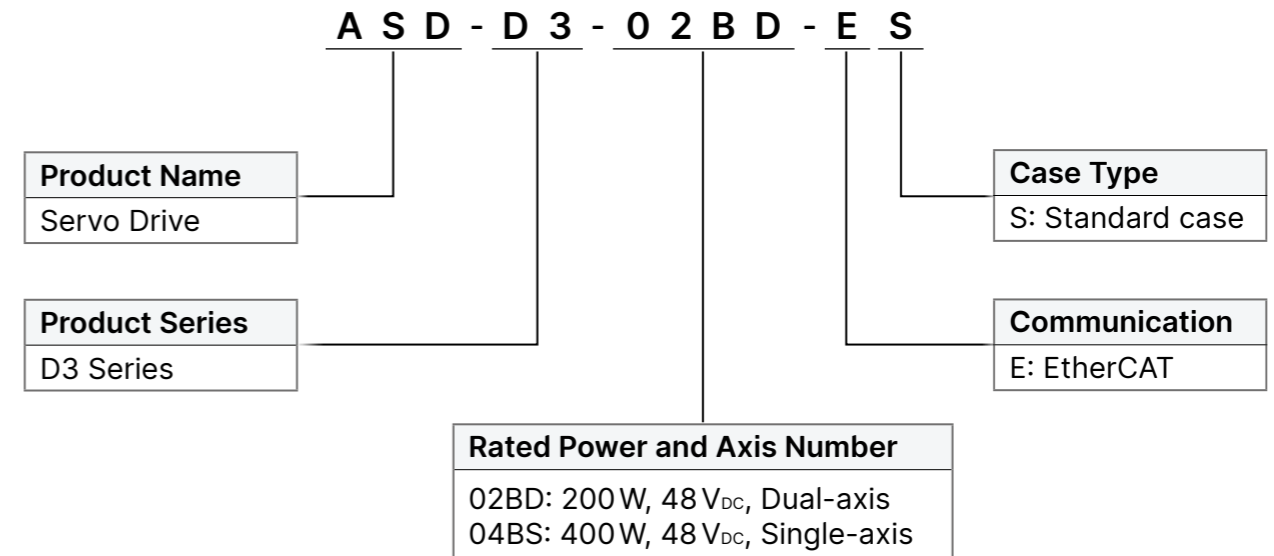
A S D - D 3 - 0 2 B D - E S

Product Name
Servo Drive

Product Series
D3 Series

Case Type
S: Standard case

Communication
E: EtherCAT

Rated Power and Axis Number
02BD: 200 W, 48 $V_{DC}$, Dual-axis
04BS: 400 W, 48 $V_{DC}$, Single-axis